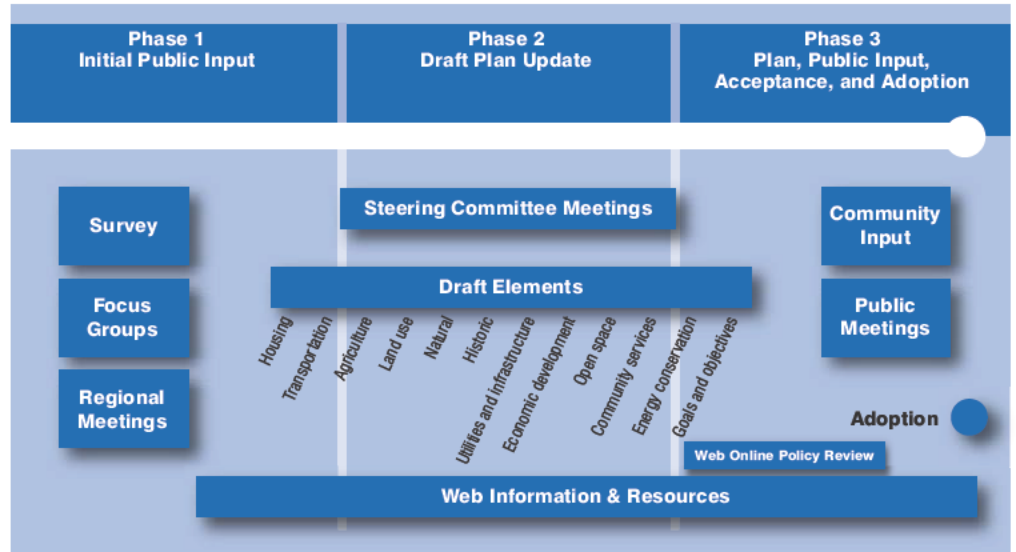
Phase 1
Initial Public Input

Phase 2
Draft Plan Update

Phase 3
Plan, Public Input, Acceptance, and Adoption

Survey

Focus Groups

Regional Meetings

Steering Committee Meetings

Draft Elements

Housing
Transportation
Agriculture
Land use
Natural
Historic
Utilities and infrastructure
Economic development
Open space
Community services
Energy conservation
Goals and objectives

Community Input

Public Meetings

Adoption

Web Online Policy Review

Web Information & Resources